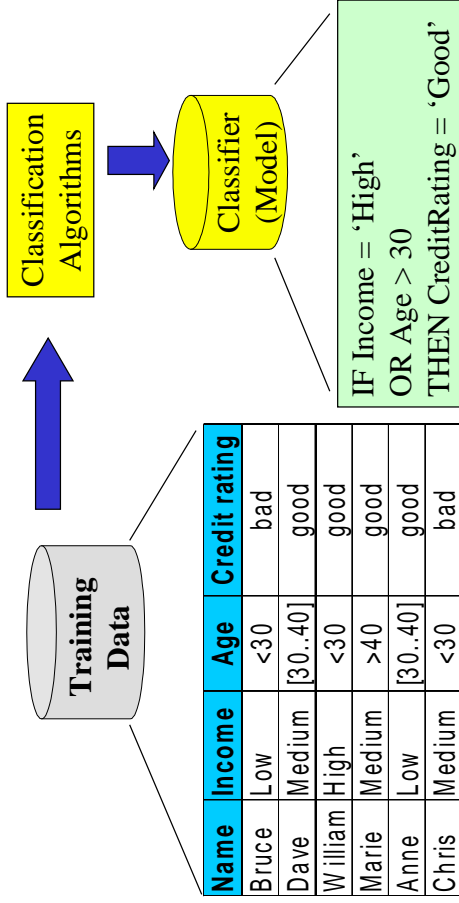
Training Data

| Name | Income | Age | Credit rating |
|---|---|---|---|
| Bruce | Low | <30 | bad |
| Dave | Medium | [30..40] | good |
| William | High | <30 | good |
| Marie | Medium | >40 | good |
| Anne | Low | [30..40] | good |
| Chris | Medium | <30 | bad |

Classification Algorithms

Classifier (Model)

IF Income = 'High'
OR Age > 30
THEN CreditRating = 'Good'